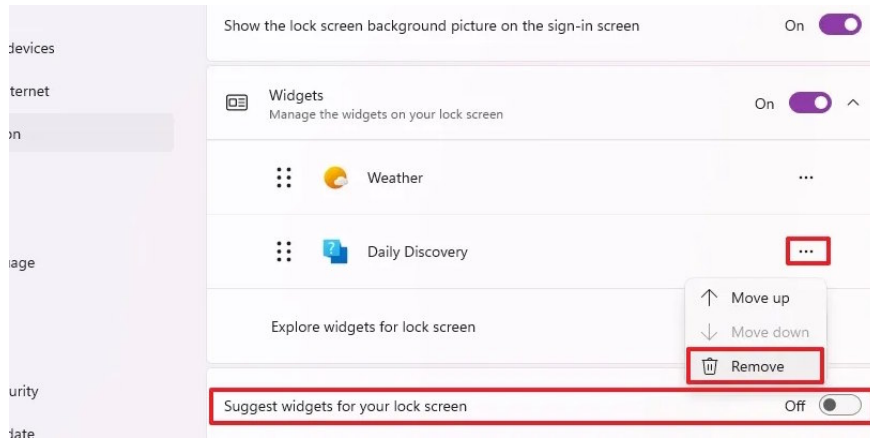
devices
ternet
on
age
urity
date

Show the lock screen background picture on the sign-in screen
On

Widgets
Manage the widgets on your lock screen
On

Weather
...

Daily Discovery
...

Move up
Move down
Remove

Explore widgets for lock screen

Suggest widgets for your lock screen
Off